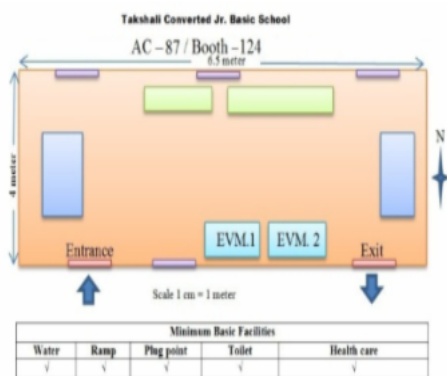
Takshali Converted Jr. Basic School

AC – 87 / Booth – 124

6.5 meter

4 meter

N

EVM.1

EVM. 2

Entrance

Exit

Scale 1 cm = 1 meter

| Minimum Basic Facilities | | | | |
|---|---|---|---|---|
| Water | Ramp | Plug point | Toilet | Health care |
| √ | √ | √ | √ | √ |